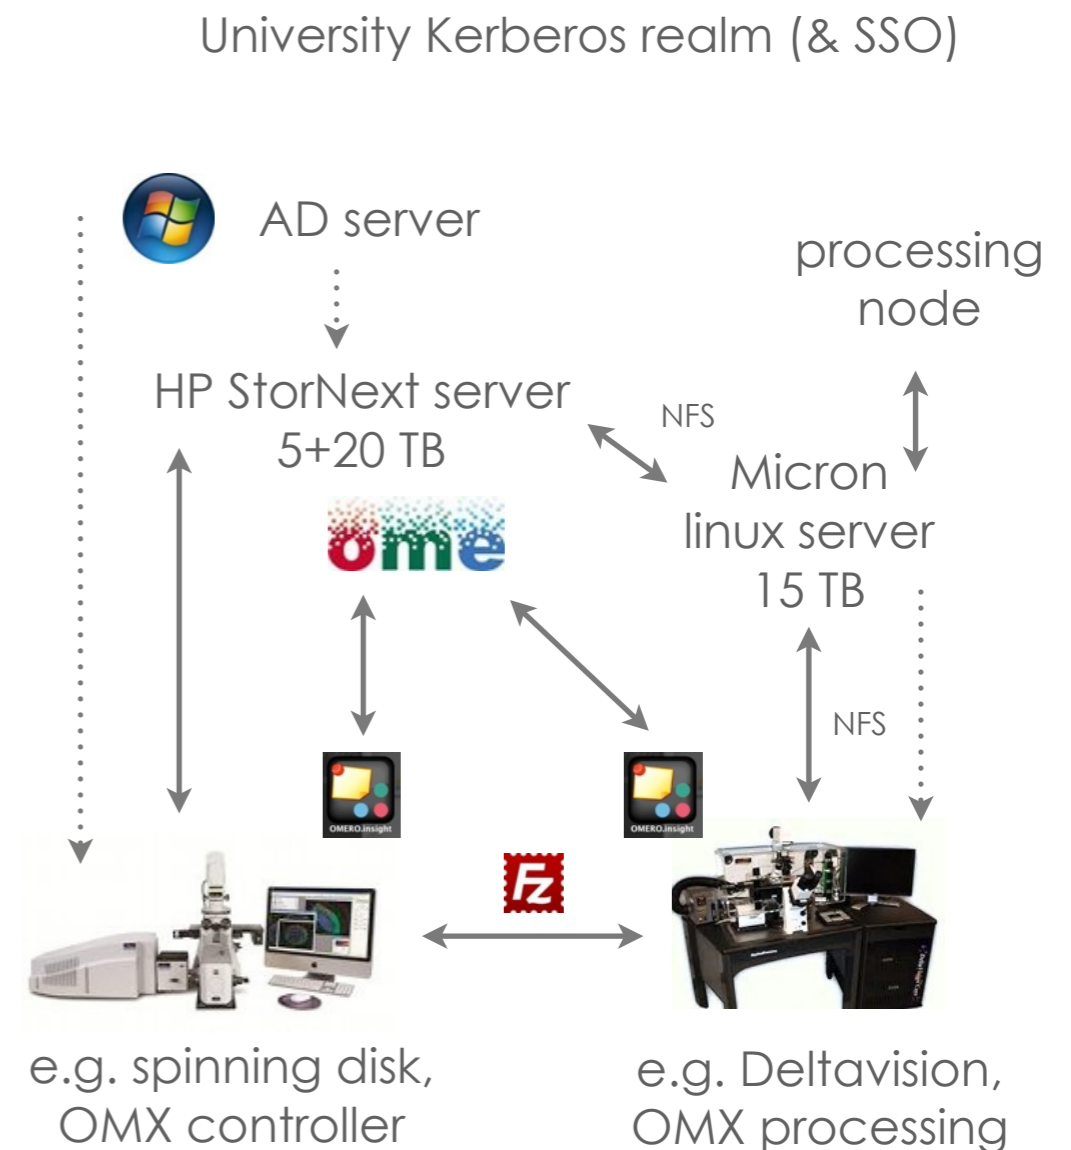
University Kerberos realm (& SSO)

AD server

processing node

HP StorNext server 5+20 TB

NFS

Micron linux server 15 TB

ome

NFS

OMERO.insight

OMERO.insight

Fz

e.g. spinning disk, OMX controller

e.g. Deltavision, OMX processing